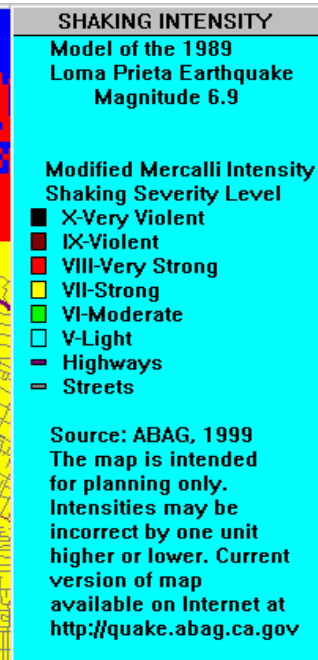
SHAKING INTENSITY
Model of the 1989 Loma Prieta Earthquake Magnitude 6.9

Modified Mercalli Intensity Shaking Severity Level
X-Very Violent
IX-Violent
VIII-Very Strong
VII-Strong
VI-Moderate
V-Light
Highways
Streets

Source: ABAG, 1999 The map is intended for planning only. Intensities may be incorrect by one unit higher or lower. Current version of map available on Internet at http://quake.abag.ca.gov